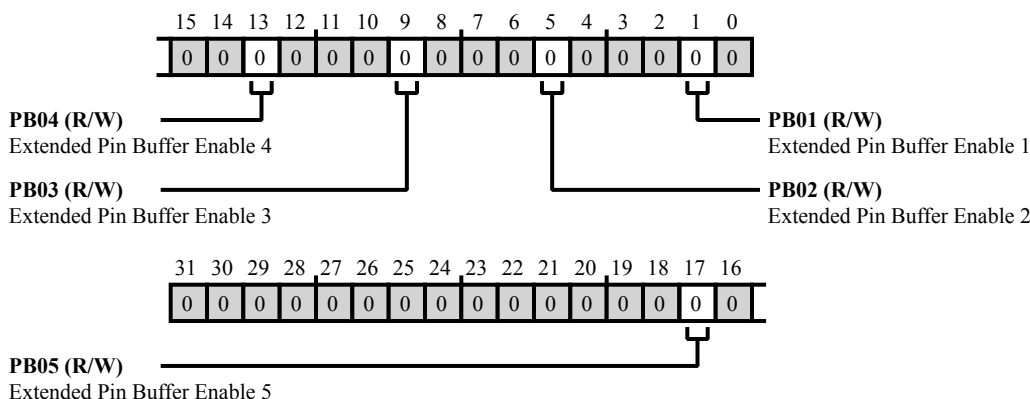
15 14 13 12 11 10 9 8 7 6 5 4 3 2 1 0

| 0 | 0 | 0 | 0 | 0 | 0 | 0 | 0 | 0 | 0 | 0 | 0 | 0 | 0 | 0 | 0 |
|---|---|---|---|---|---|---|---|---|---|---|---|---|---|---|---|

**PB04 (R/W)**
Extended Pin Buffer Enable 4

**PB01 (R/W)**
Extended Pin Buffer Enable 1

**PB03 (R/W)**
Extended Pin Buffer Enable 3

**PB02 (R/W)**
Extended Pin Buffer Enable 2

31 30 29 28 27 26 25 24 23 22 21 20 19 18 17 16

| 0 | 0 | 0 | 0 | 0 | 0 | 0 | 0 | 0 | 0 | 0 | 0 | 0 | 0 | 0 | 0 |
|---|---|---|---|---|---|---|---|---|---|---|---|---|---|---|---|

**PB05 (R/W)**
Extended Pin Buffer Enable 5